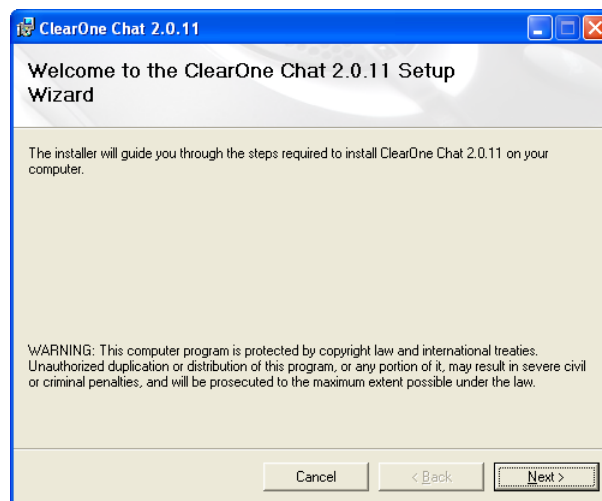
ClearOne Chat 2.0.11

Welcome to the ClearOne Chat 2.0.11 Setup Wizard

The installer will guide you through the steps required to install ClearOne Chat 2.0.11 on your computer.

WARNING: This computer program is protected by copyright law and international treaties. Unauthorized duplication or distribution of this program, or any portion of it, may result in severe civil or criminal penalties, and will be prosecuted to the maximum extent possible under the law.

Cancel
< Back
Next >